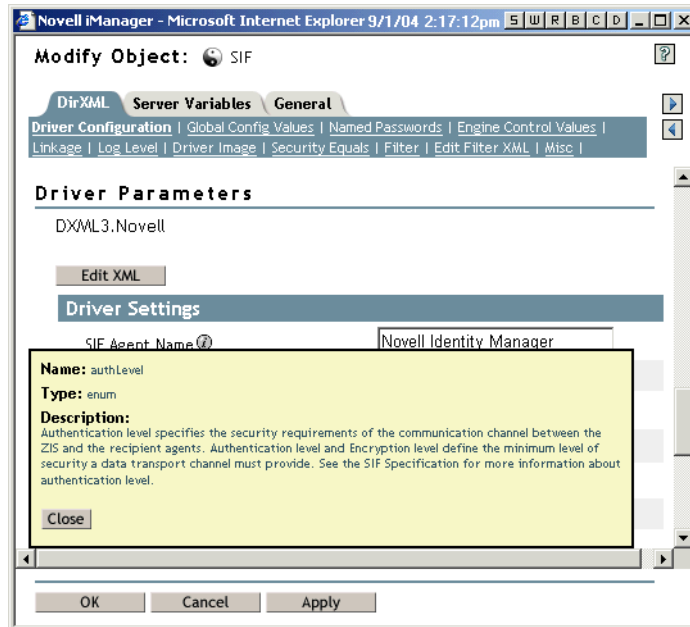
Novell iManager - Microsoft Internet Explorer 9/1/04 2:17:12pm S W R B C D

Modify Object: SIF

?

DirXML Server Variables General

Driver Configuration | Global Config Values | Named Passwords | Engine Control Values | Linkage | Log Level | Driver Image | Security Equals | Filter | Edit Filter XML | Misc |

Driver Parameters

DXML3.Novell

Edit XML

Driver Settings

SIF Agent Name

Novell Identity Manager

Name: authLevel

Type: enum

Description:
Authentication level specifies the security requirements of the communication channel between the ZIS and the recipient agents. Authentication level and Encryption level define the minimum level of security a data transport channel must provide. See the SIF Specification for more information about authentication level.

Close

OK Cancel Apply